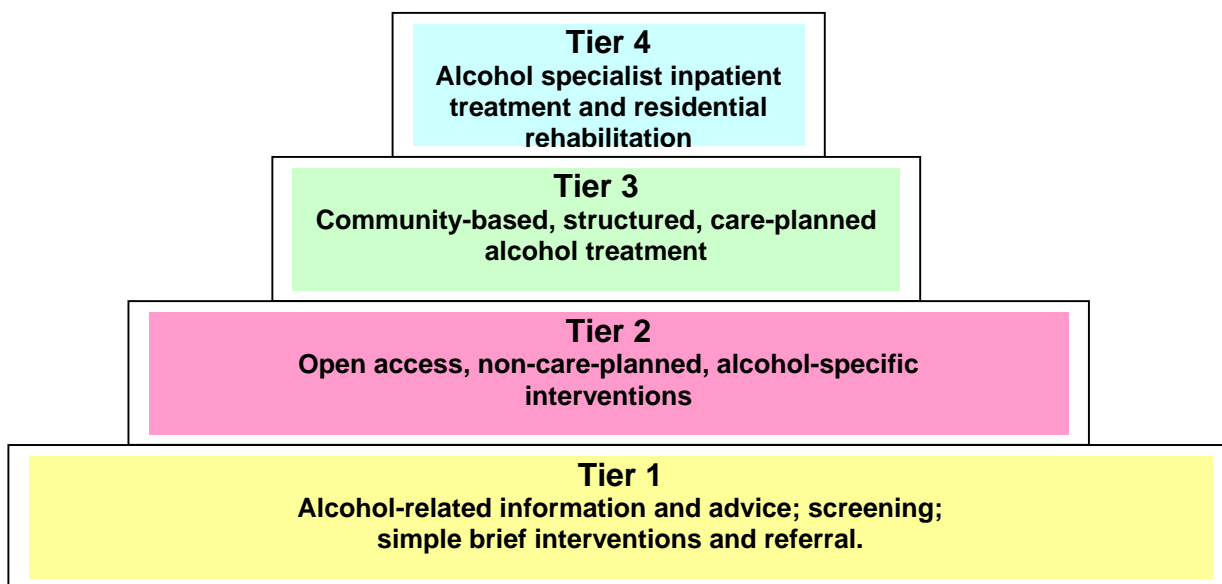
Tier 4
Alcohol specialist inpatient treatment and residential rehabilitation

Tier 3
Community-based, structured, care-planned alcohol treatment

Tier 2
Open access, non-care-planned, alcohol-specific interventions

Tier 1
Alcohol-related information and advice; screening; simple brief interventions and referral.